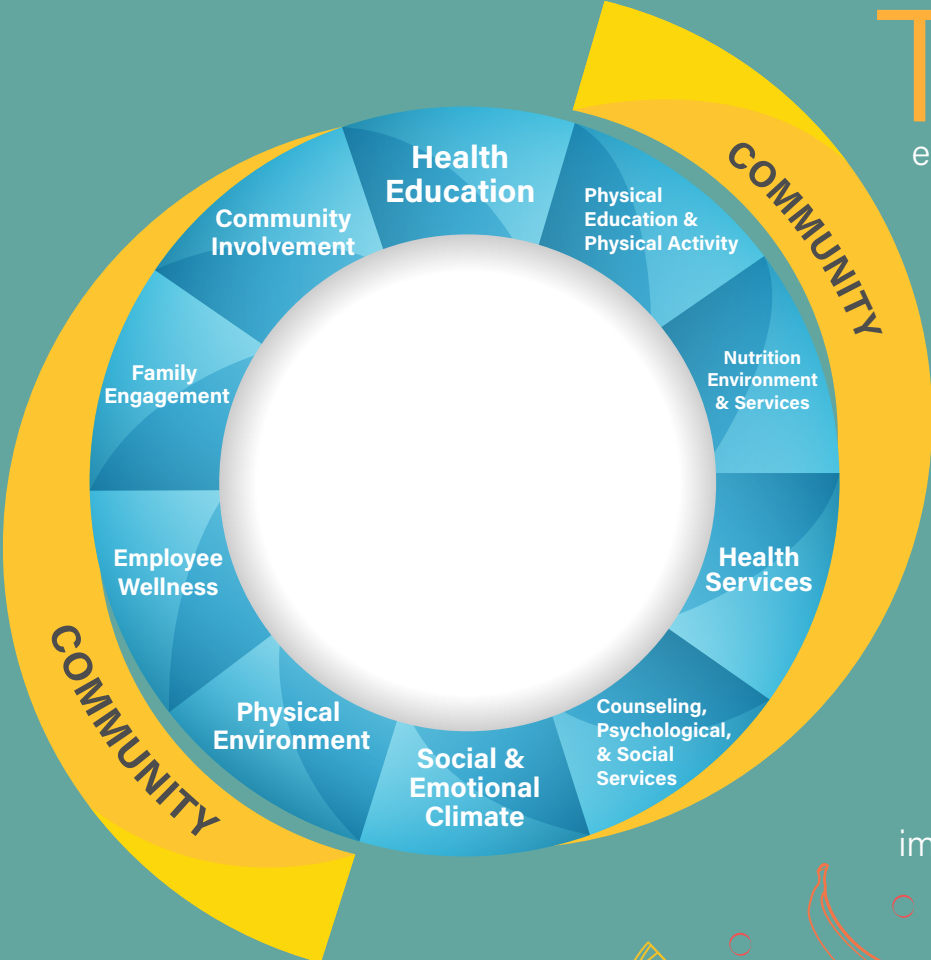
T
e

Health Education

Physical Education & Physical Activity

COMMUNITY

Nutrition Environment & Services

Health Services

Counseling, Psychological, & Social Services

Social & Emotional Climate

Physical Environment

Employee Wellness

Family Engagement

Community Involvement

COMMUNITY

im